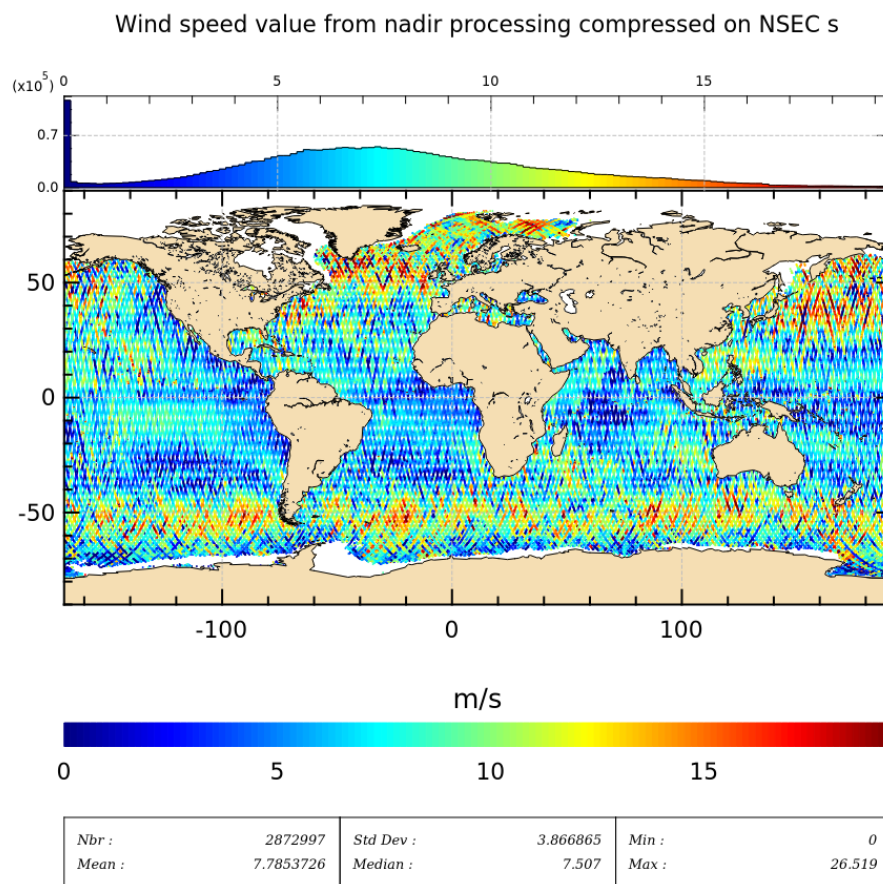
Wind speed value from nadir processing compressed on NSEC s

(x10$^5$) 0 5 10 15

0.7

0.0

50

0

-50

-100 0 100

m/s

0 5 10 15

| Nbr : | 2872997 | Std Dev : | 3.866865 | Min : | 0 |
|---|---|---|---|---|---|
| Mean : | 7.7853726 | Median : | 7.507 | Max : | 26.519 |